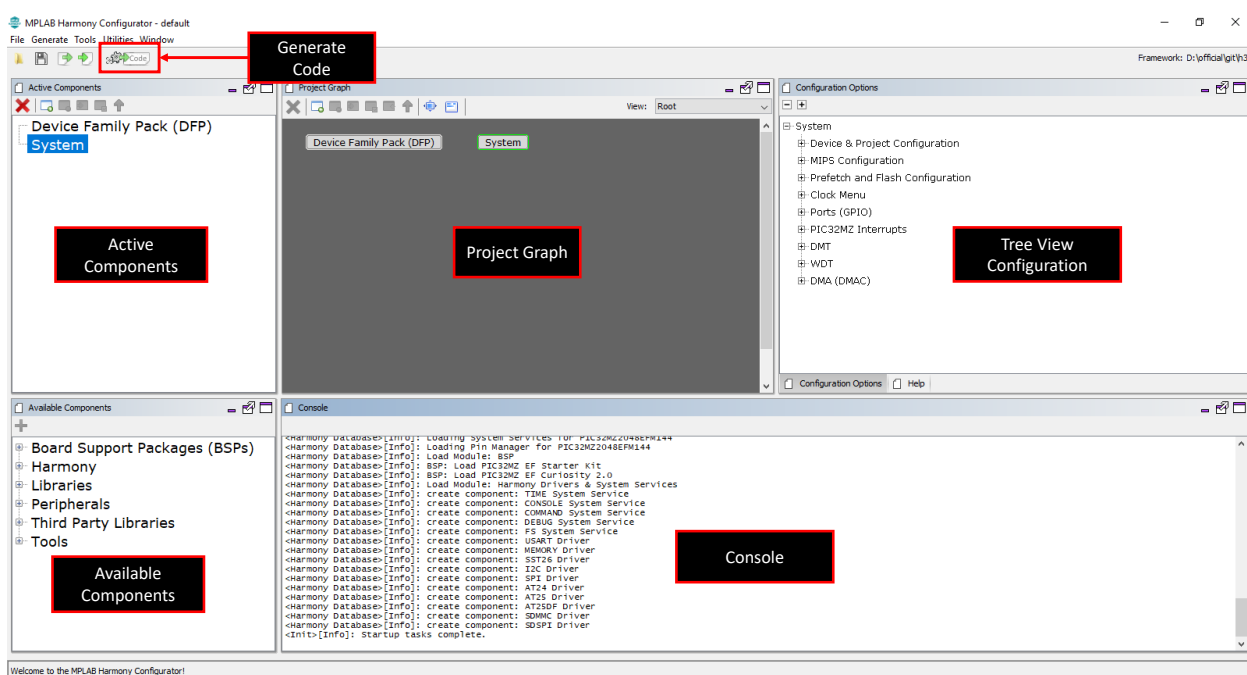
MPLAB Harmony Configurator - default

File Generate Tools Utilities Window

Code

Generate Code

Framework: D:\official\git\h3

Active Components

Device Family Pack (DFP)
System

Active Components

Project Graph

View: Root

Device Family Pack (DFP)
System

Project Graph

Configuration Options

System
Device & Project Configuration
MIPS Configuration
Prefetch and Flash Configuration
Clock Menu
Ports (GPIO)
PIC32MZ Interrupts
DMT
WDT
DMA (DMAC)

Tree View Configuration

Configuration Options Help

Available Components

Board Support Packages (BSPs)
Harmony
Libraries
Peripherals
Third Party Libraries
Tools

Available Components

Console

<Harmony Database>[Info]: Loading System Services for PIC32MZ2048EFM144
<Harmony Database>[Info]: Loading Pin Manager for PIC32MZ2048EFM144
<Harmony Database>[Info]: Load Module: BSP
<Harmony Database>[Info]: BSP: Load PIC32MZ EF Starter Kit
<Harmony Database>[Info]: BSP: Load PIC32MZ EF Curiosity 2.0
<Harmony Database>[Info]: Load Module: Harmony Drivers & System Services
<Harmony Database>[Info]: create component: TIME System Service
<Harmony Database>[Info]: create component: CONSOLE System Service
<Harmony Database>[Info]: create component: COMMAND System Service
<Harmony Database>[Info]: create component: DEBUG System Service
<Harmony Database>[Info]: create component: FS System Service
<Harmony Database>[Info]: create component: USART Driver
<Harmony Database>[Info]: create component: MEMORY Driver
<Harmony Database>[Info]: create component: SST26 Driver
<Harmony Database>[Info]: create component: I2C Driver
<Harmony Database>[Info]: create component: SPI Driver
<Harmony Database>[Info]: create component: AT24 Driver
<Harmony Database>[Info]: create component: AT25 Driver
<Harmony Database>[Info]: create component: AT25DF Driver
<Harmony Database>[Info]: create component: SDMMC Driver
<Harmony Database>[Info]: create component: SDSPI Driver
<Init>[Info]: Startup tasks complete.

Console

Welcome to the MPLAB Harmony Configurator!